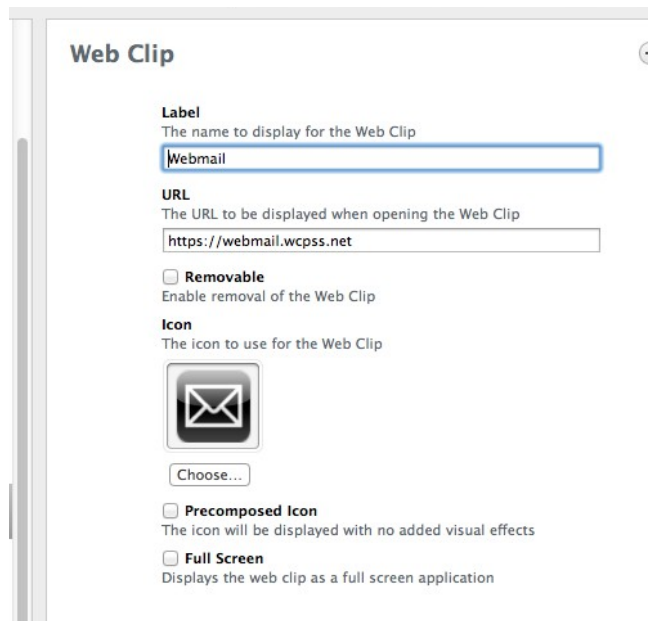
Web Clip

Label
The name to display for the Web Clip
Webmail

URL
The URL to be displayed when opening the Web Clip
https://webmail.wcpss.net

Removable
Enable removal of the Web Clip

Icon
The icon to use for the Web Clip

Choose...

Precomposed Icon
The icon will be displayed with no added visual effects

Full Screen
Displays the web clip as a full screen application